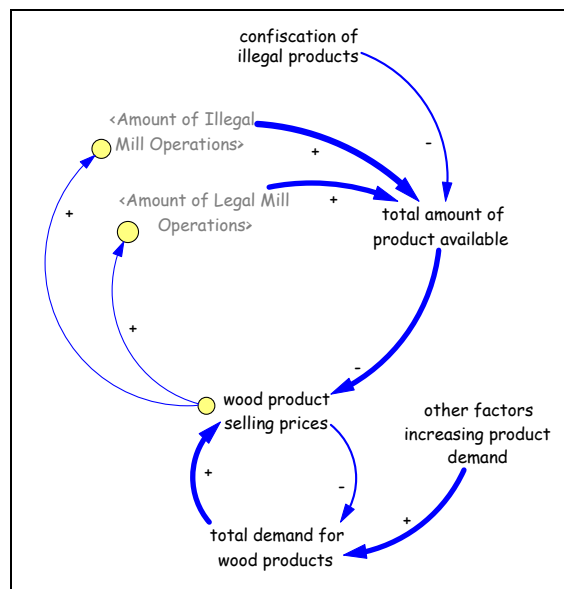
confiscation of illegal products

<Amount of Illegal Mill Operations>

+

-

<Amount of Legal Mill Operations>

+

+

total amount of product available

+

-

wood product selling prices

other factors increasing product demand

+

-

+

total demand for wood products